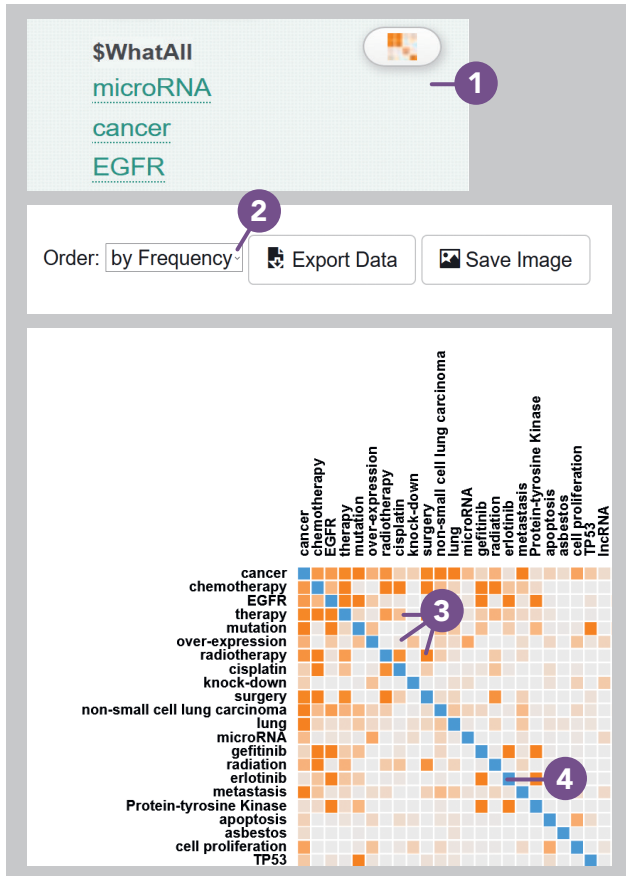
$WhatAll
microRNA
cancer
EGFR

1

2

Order: by Frequency

Export Data

Save Image

cancer
chemotherapy
EGFR
therapy
mutation
over-expression
radiotherapy
cisplatin
knock-down
surgery
non-small cell lung carcinoma
lung
microRNA
gefitinib
radiation
erlotinib
metastasis
Protein-tyrosine Kinase
apoptosis
asbestos
cell proliferation
TP53
lncRNA

cancer
chemotherapy
EGFR
therapy
mutation
over-expression
radiotherapy
cisplatin
knock-down
surgery
non-small cell lung carcinoma
lung
microRNA
gefitinib
radiation
erlotinib
metastasis
Protein-tyrosine Kinase
apoptosis
asbestos
cell proliferation
TP53

3

4